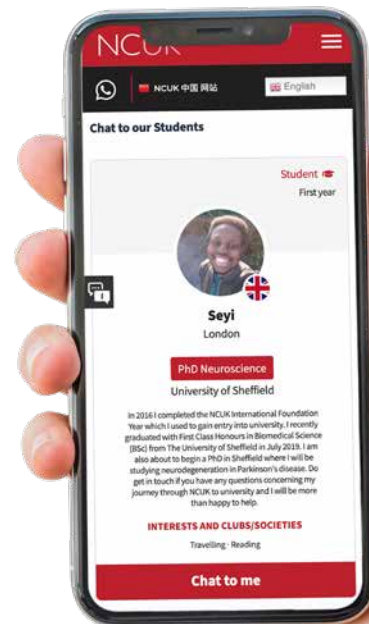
NCUK

NCUK 中国网站

English

Chat to our Students

Student
First year

Seyi
London

PhD Neuroscience

University of Sheffield

In 2016 I completed the NCUK International Foundation Year which I used to gain entry into university. I recently graduated with First Class Honours in Biomedical Science (BSc) from The University of Sheffield in July 2019. I am also about to begin a PhD in Sheffield where I will be studying neurodegeneration in Parkinson's disease. Do get in touch if you have any questions concerning my journey through NCUK to university and I will be more than happy to help.

INTERESTS AND CLUBS/SOCIETIES

Travelling · Reading

Chat to me